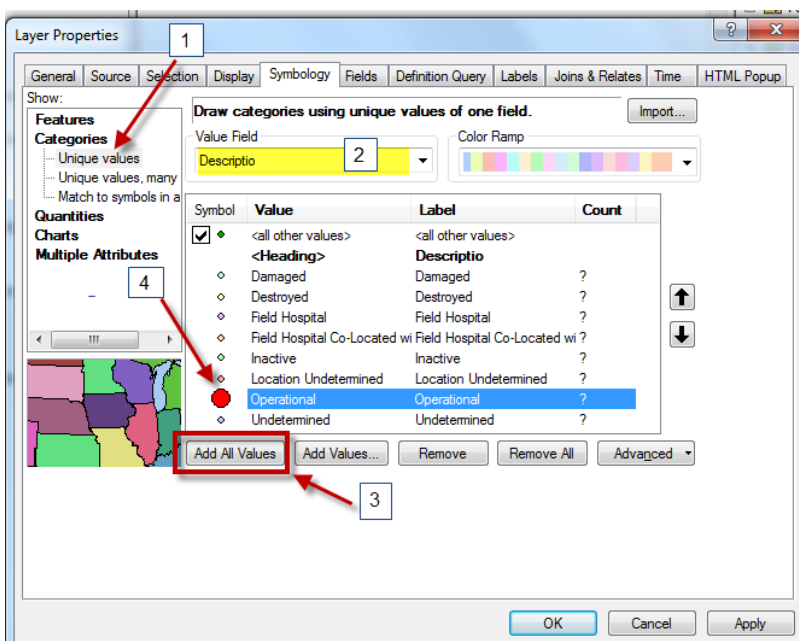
Layer Properties

?

1

General | Source | Selection | Display | Symbology | Fields | Definition Query | Labels | Joins & Relates | Time | HTML Popup

Show:
Features
Categories
Unique values
Unique values, many
Match to symbols in a
Quantities
Charts
Multiple Attributes

Draw categories using unique values of one field.

Import...

Value Field
Descriptio

2

Color Ramp

4

| Symbol | Value | Label | Count |
|---|---|---|---|
| ☑ | <all other values> | <all other values> | |
| | <Heading> | Descriptio | |
| | Damaged | Damaged | ? |
| | Destroyed | Destroyed | ? |
| | Field Hospital | Field Hospital | ? |
| | Field Hospital Co-Located wi | Field Hospital Co-Located wi | ? |
| | Inactive | Inactive | ? |
| | Location Undetermined | Location Undetermined | ? |
| | Operational | Operational | ? |
| | Undetermined | Undetermined | ? |

Add All Values | Add Values... | Remove | Remove All | Advanced

3

OK | Cancel | Apply